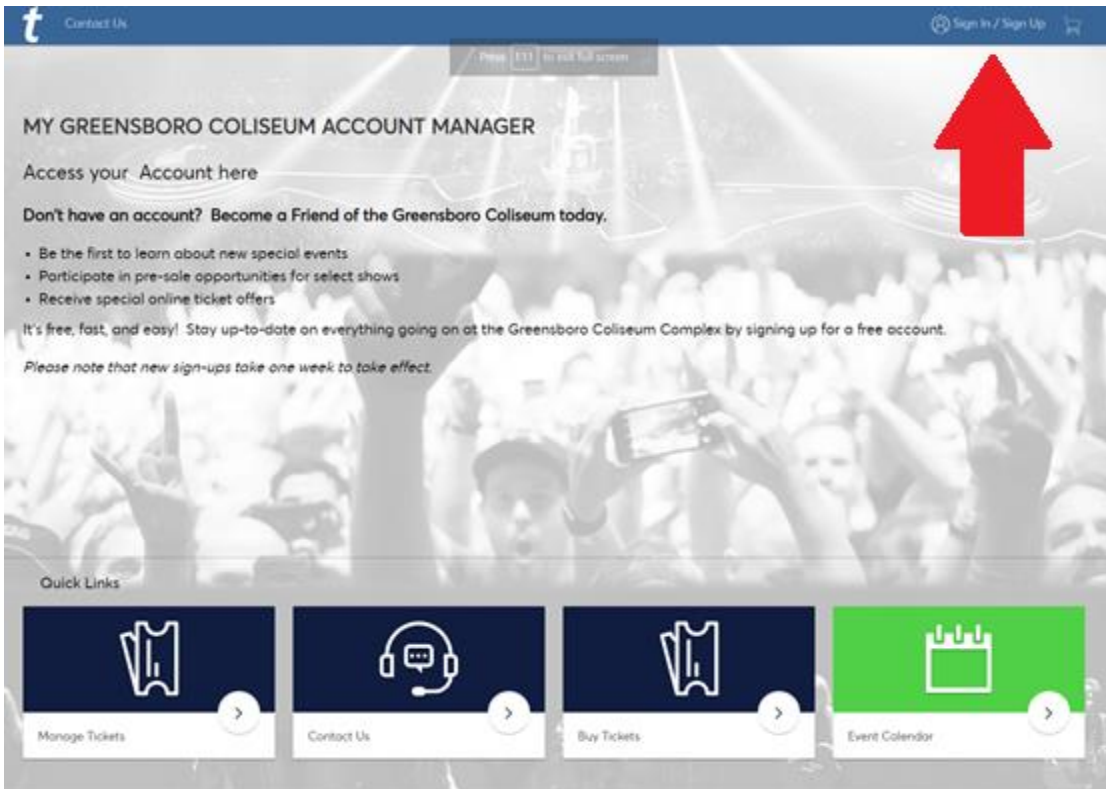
t Contact Us

Sign In / Sign Up

Press Esc to exit full screen

MY GREENSBORO COLISEUM ACCOUNT MANAGER

Access your Account here

Don't have an account? Become a Friend of the Greensboro Coliseum today.

- Be the first to learn about new special events
- Participate in pre-sale opportunities for select shows
- Receive special online ticket offers

It's free, fast, and easy! Stay up-to-date on everything going on at the Greensboro Coliseum Complex by signing up for a free account.

*Please note that new sign-ups take one week to take effect.*

Quick Links

Manage Tickets

Contact Us

Buy Tickets

Event Calendar